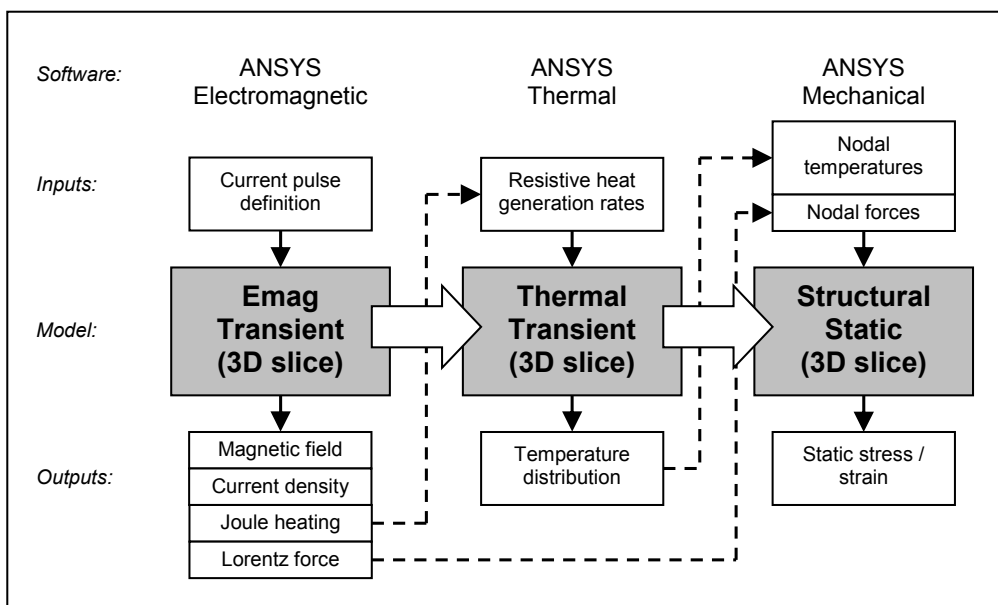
Software:
ANSYS Electromagnetic
ANSYS Thermal
ANSYS Mechanical

Inputs:
Current pulse definition
Resistive heat generation rates
Nodal temperatures
Nodal forces

Model:
Emag Transient (3D slice)
Thermal Transient (3D slice)
Structural Static (3D slice)

Outputs:
Magnetic field
Current density
Joule heating
Lorentz force
Temperature distribution
Static stress / strain